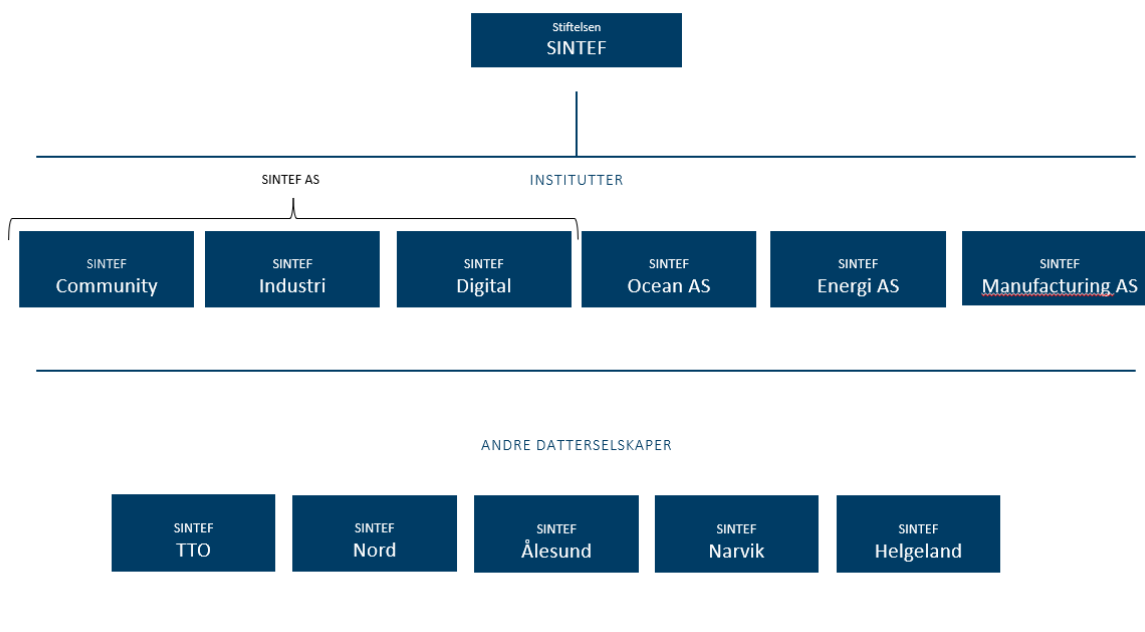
Stiftelsen
SINTEF

SINTEF AS

INSTITUTTER

SINTEF
Community

SINTEF
Industri

SINTEF
Digital

SINTEF
Ocean AS

SINTEF
Energi AS

SINTEF
Manufacturing AS

ANDRE DATTERSELSKAPER

SINTEF
TTO

SINTEF
Nord

SINTEF
Ålesund

SINTEF
Narvik

SINTEF
Helgeland